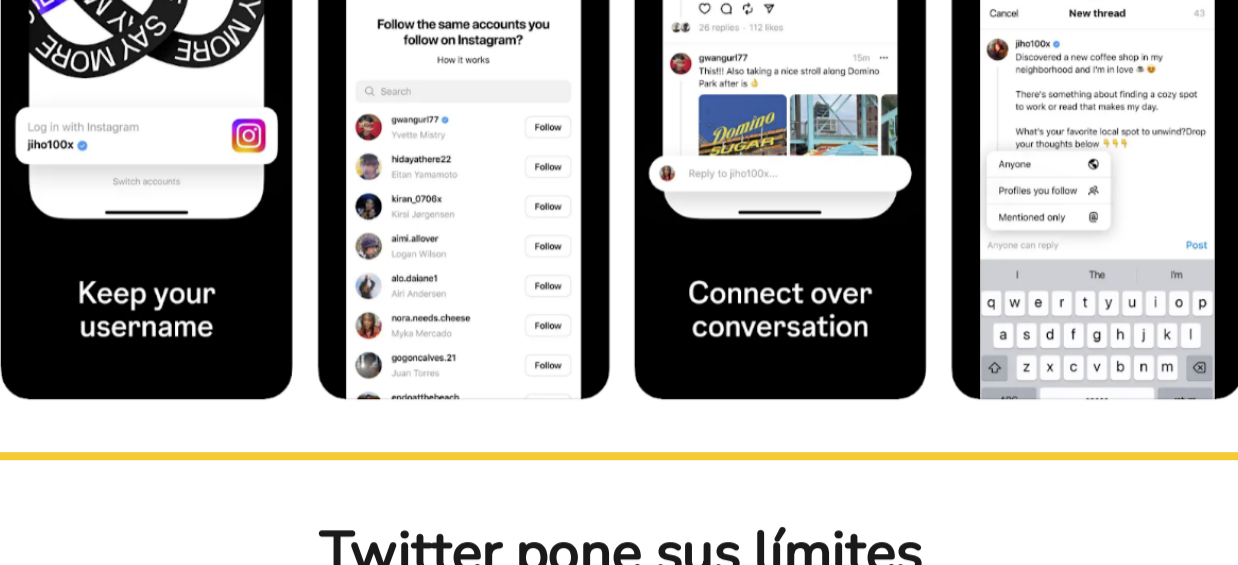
SAY MORE SAY MORE

Log in with Instagram
jiho100x

Switch accounts

Keep your username

Follow the same accounts you follow on Instagram?
How it works

Search

gwangurl77
Yvette Mistry
Follow

hidayathere22
Eitan Yamamoto
Follow

kiran_0706x
Kirsi Jørgensen
Follow

aimi.allover
Logan Wilson
Follow

alo.daiane1
Airi Andersen
Follow

nora.needs.cheese
Myka Mercado
Follow

gogoncalves.21
Juan Torres
Follow

endoatthebeach

26 replies · 112 likes

gwangurl77 15m
This!!! Also taking a nice stroll along Domino Park after is

Domino SUGAR

Reply to jiho100x...

Connect over conversation

Cancel New thread 43

jiho100x
Discovered a new coffee shop in my neighborhood and I'm in love

There's something about finding a cozy spot to work or read that makes my day.

What's your favorite local spot to unwind?Drop your thoughts below

Anyone
Profiles you follow
Mentioned only

Anyone can reply
Post

I The I'm
q w e r t y u i o p
a s d f g h j k l
z x c v b n m

Twitter pone sus límites